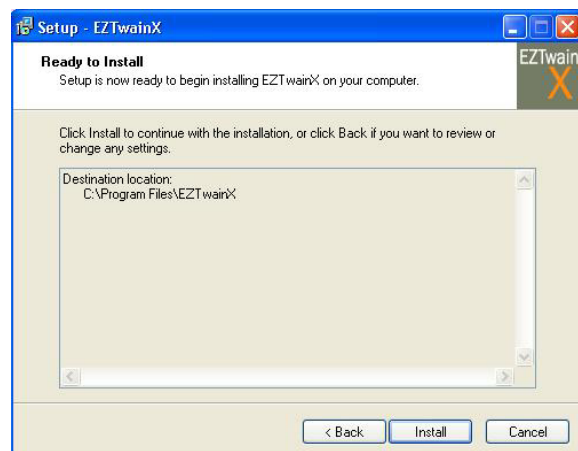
Setup - EZTwainX

Ready to Install
Setup is now ready to begin installing EZTwainX on your computer.

EZTwain X

Click Install to continue with the installation, or click Back if you want to review or change any settings.

Destination location:
C:\Program Files\EZTwainX

< Back
Install
Cancel